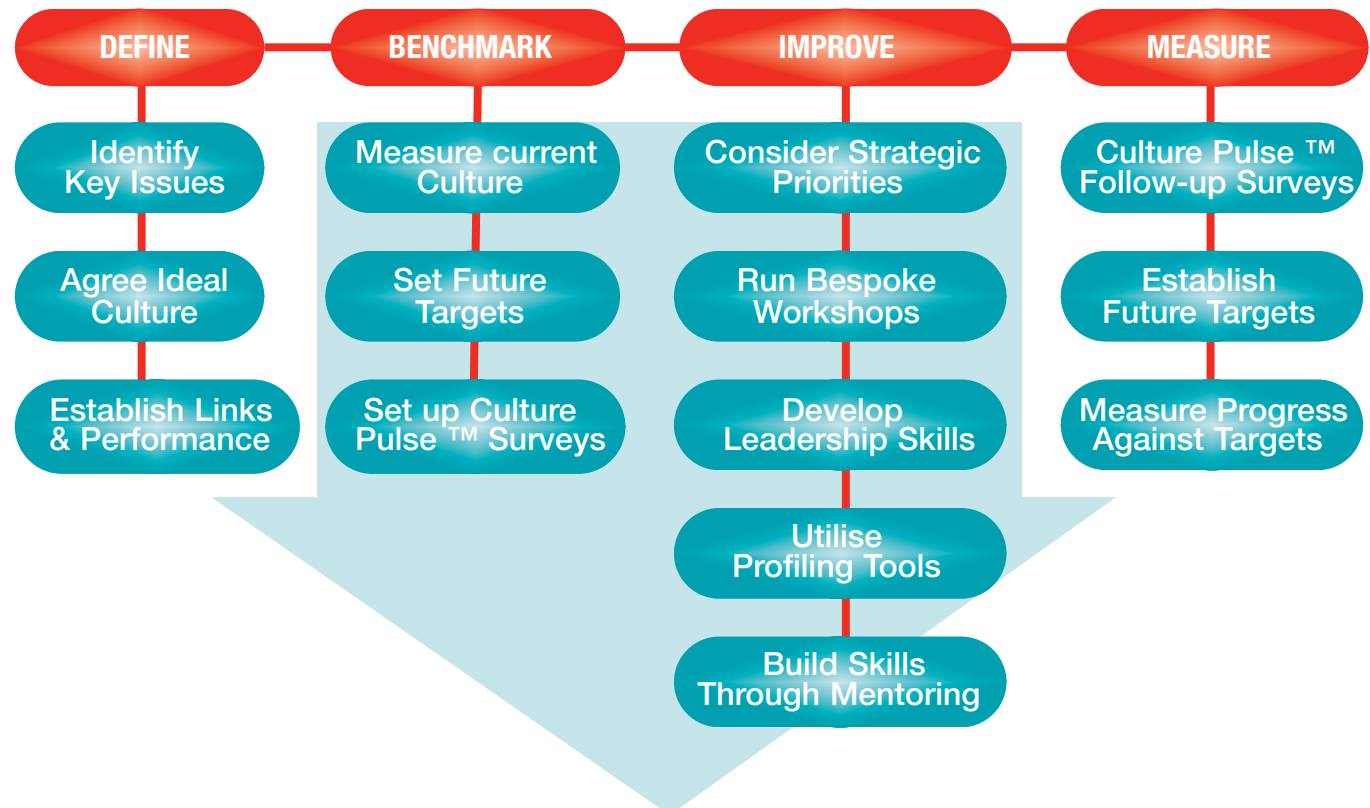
DEFINE

Identify Key Issues

Agree Ideal Culture

Establish Links & Performance

BENCHMARK

Measure current Culture

Set Future Targets

Set up Culture Pulse ™ Surveys

IMPROVE

Consider Strategic Priorities

Run Bespoke Workshops

Develop Leadership Skills

Utilise Profiling Tools

Build Skills Through Mentoring

MEASURE

Culture Pulse ™ Follow-up Surveys

Establish Future Targets

Measure Progress Against Targets